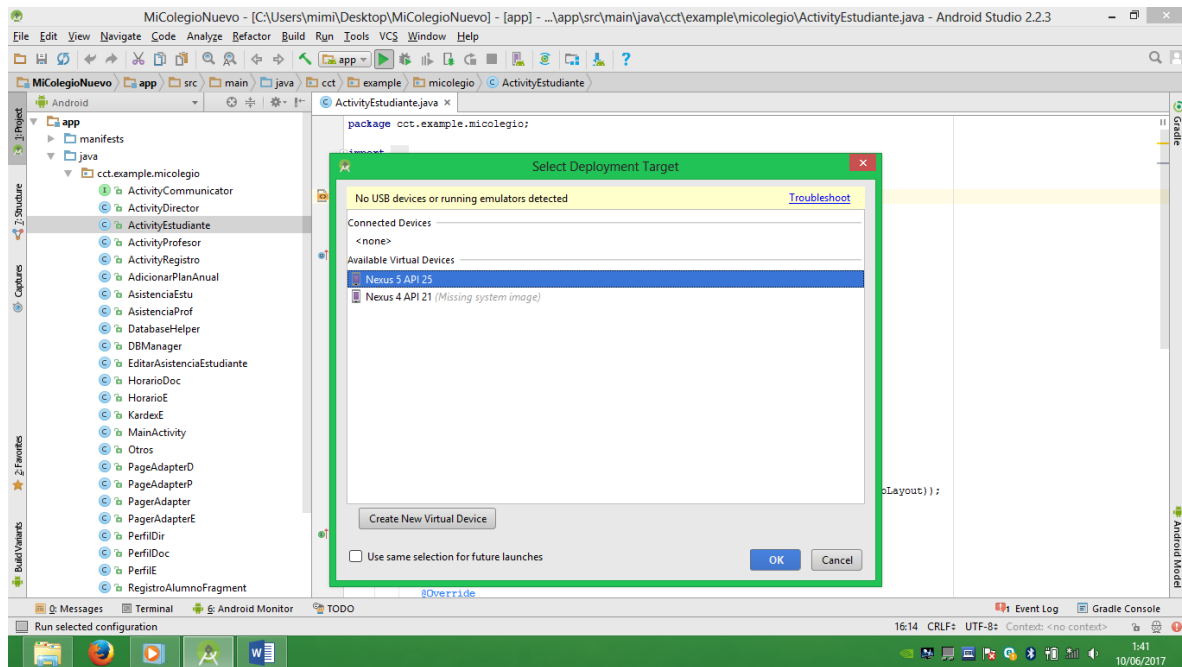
MiColegioNuevo - [C:\Users\mimi\Desktop\MiColegioNuevo] - [app] - ...\app\src\main\java\cct\example\micolegio\ActivityEstudiante.java - Android Studio 2.2.3

File Edit View Navigate Code Analyze Refactor Build Run Tools VCS Window Help

app

MiColegioNuevo app src main java cct example micolegio ActivityEstudiante

Android

1: Project
2: Structure
Captures
2: Favorites
Build Variants

app
manifests
java
cct.example.micolegio
ActivityCommunicator
ActivityDirector
ActivityEstudiante
ActivityProfesor
ActivityRegistro
AdicionarPlanAnual
AsistenciaEstu
AsistenciaProf
DatabaseHelper
DBManager
EditarAsistenciaEstudiante
HorarioDoc
HorarioE
KardexE
MainActivity
Otros
PageAdapterD
PageAdapterP
PagerAdapter
PagerAdapterE
PerfilDir
PerfilDoc
PerfilE
RegistroAlumnoFragment

ActivityEstudiante.java

package cct.example.micolegio;

import

oLayout));

@Override

Gradle
Android Model

Select Deployment Target

No USB devices or running emulators detected
Troubleshoot

Connected Devices
<none>

Available Virtual Devices
Nexus 5 API 25
Nexus 4 API 21 (Missing system image)

Create New Virtual Device

Use same selection for future launches

OK
Cancel

0: Messages
Terminal
6: Android Monitor
TODO
Event Log
Gradle Console

Run selected configuration
16:14 CRLF: UTF-8: Context: <no context>

1:41
10/06/2017